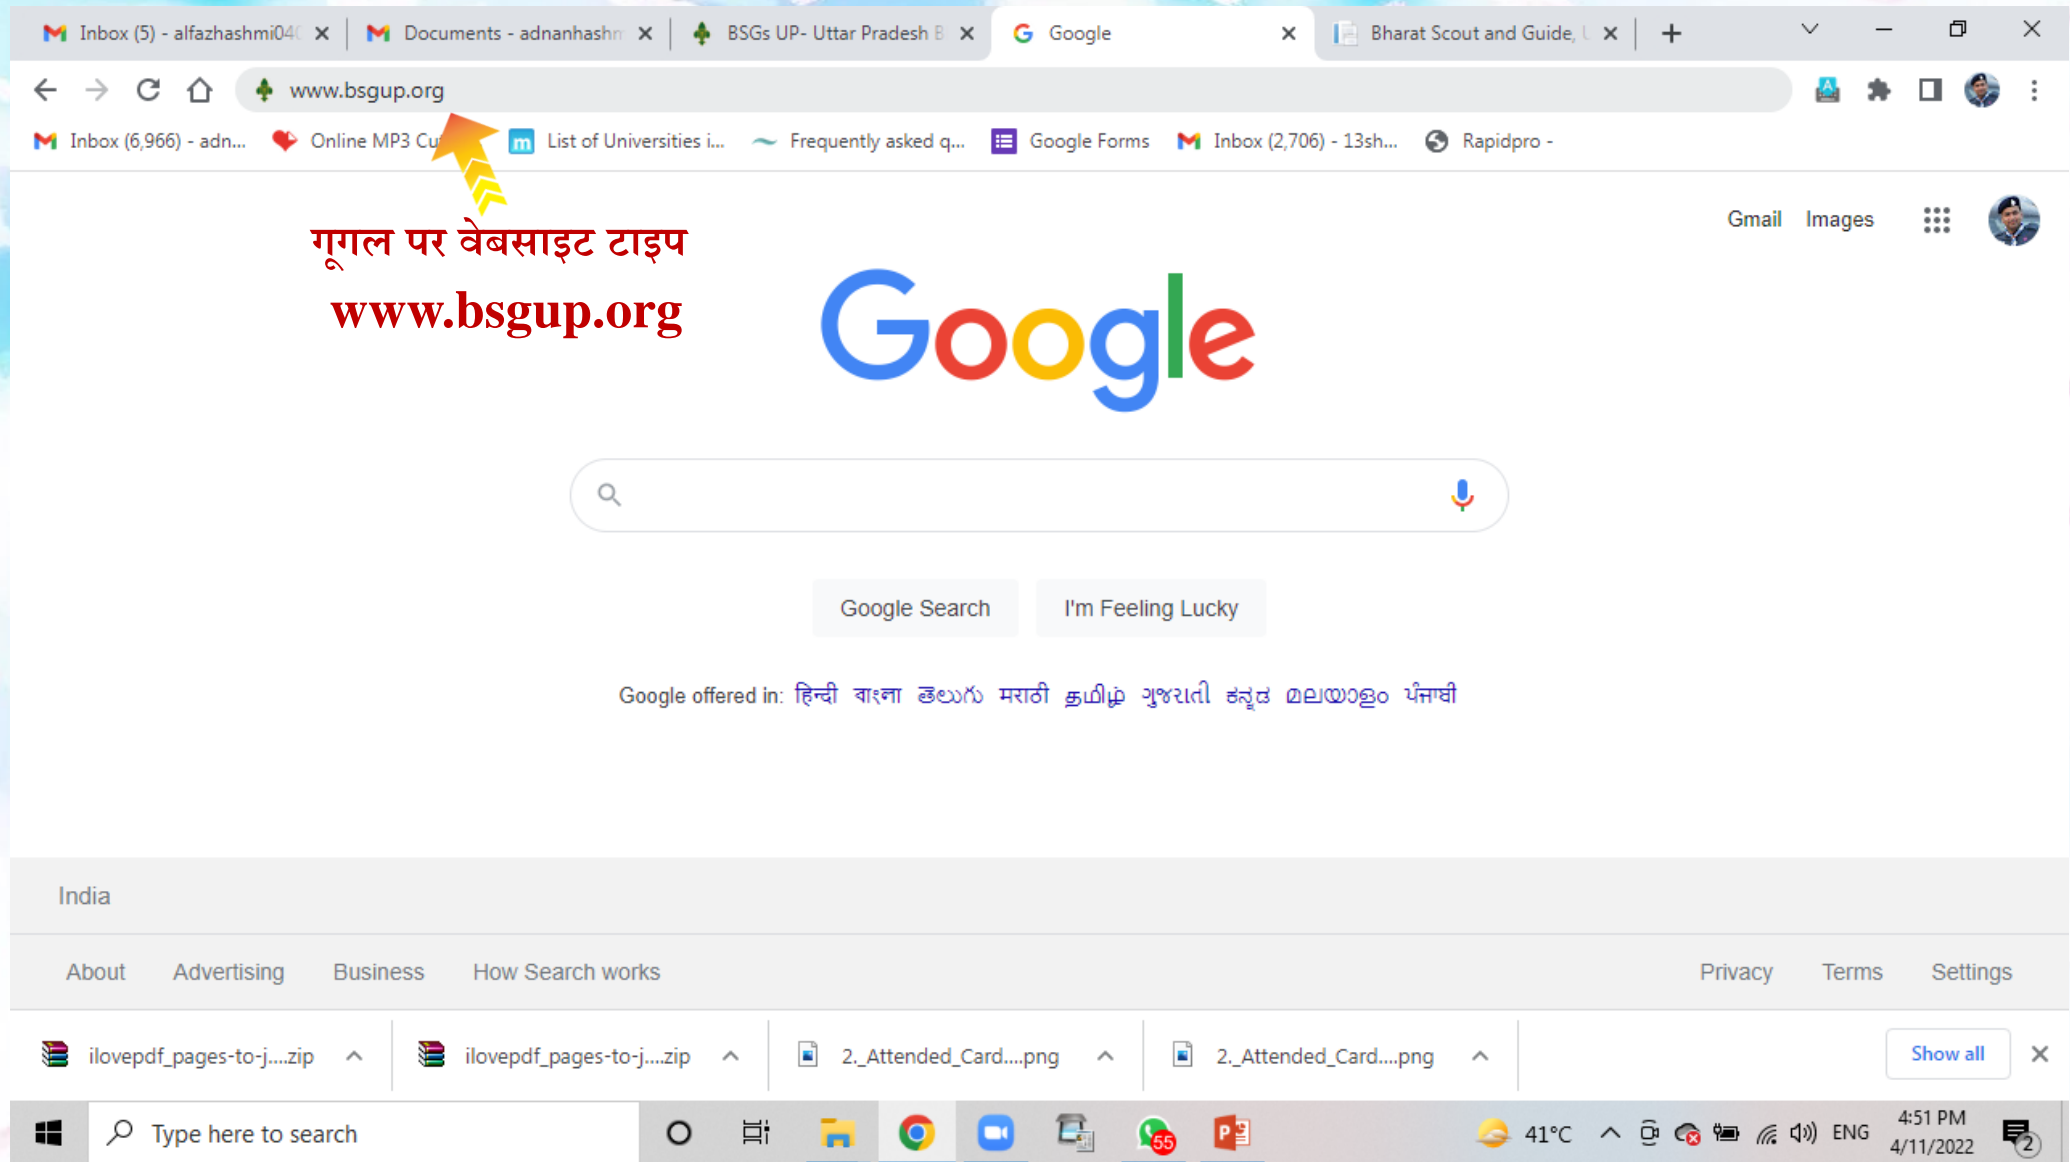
Inbox (5) - alfazhashmi04( ×
Documents - adnanhashn ×
BSGs UP- Uttar Pradesh B ×
Google ×
Bharat Scout and Guide, U ×
+

www.bsgup.org

Inbox (6,966) - adn... Online MP3 Cu List of Universities i... Frequently asked q... Google Forms Inbox (2,706) - 13sh... Rapidpro -

गूगल पर वेबसाइट टाइप
www.bsgup.org

Gmail Images

Google

Google Search I'm Feeling Lucky

Google offered in: हिन्दी বাংলা తెలుగు मराठी தமிழ் ગુજરાતી ಕನ್ನಡ മലയാളം ਪੰਜਾਬੀ

India

About Advertising Business How Search works Privacy Terms Settings

ilovepdf_pages-to-j....zip
ilovepdf_pages-to-j....zip
2._Attended_Card....png
2._Attended_Card....png
Show all

Type here to search
55
41°C ENG 4:51 PM 4/11/2022
2